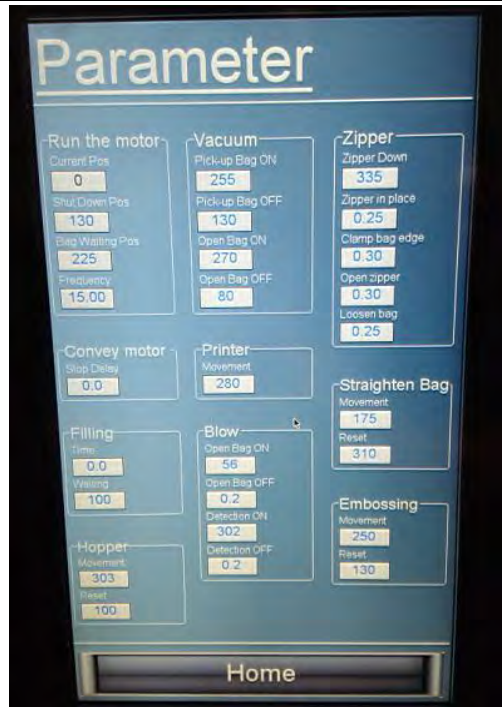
Parameter

Run the motor
Current Pos
0
Shut Down Pos
130
Bag Waiting Pos
225
Frequency
15.00

Convey motor
Stop Delay
0.0

Filling
Time
0.0
Waiting
100

Hopper
Movement
303
Reset
100

Vacuum
Pick-up Bag ON
255
Pick-up Bag OFF
130
Open Bag ON
270
Open Bag OFF
80

Printer
Movement
280

Blow
Open Bag ON
56
Open Bag OFF
0.2
Detection ON
302
Detection OFF
0.2

Zipper
Zipper Down
335
Zipper in place
0.25
Clamp bag edge
0.30
Open zipper
0.30
Loosen bag
0.25

Straighten Bag
Movement
175
Reset
310

Embossing
Movement
250
Reset
130

Home